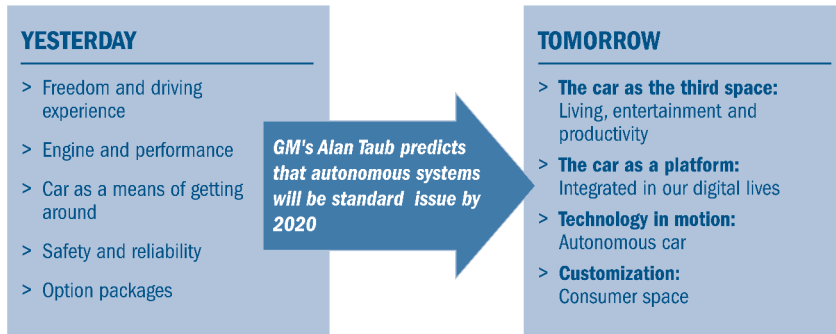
YESTERDAY

> Freedom and driving experience

> Engine and performance

> Car as a means of getting around

> Safety and reliability

> Option packages

GM's Alan Taub predicts that autonomous systems will be standard issue by 2020

TOMORROW

> The car as the third space: Living, entertainment and productivity

> The car as a platform: Integrated in our digital lives

> Technology in motion: Autonomous car

> Customization: Consumer space